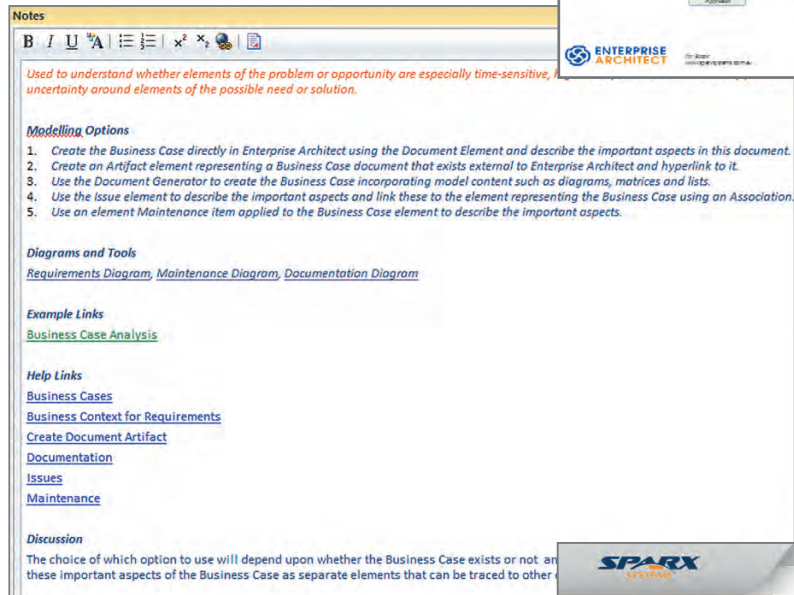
Notes

B I U A $x^2$ $x_2$

Used to understand whether elements of the problem or opportunity are especially time-sensitive, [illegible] uncertainty around elements of the possible need or solution.

Modelling Options
1. Create the Business Case directly in Enterprise Architect using the Document Element and describe the important aspects in this document.
2. Create an Artifact element representing a Business Case document that exists external to Enterprise Architect and hyperlink to it.
3. Use the Document Generator to create the Business Case incorporating model content such as diagrams, matrices and lists.
4. Use the Issue element to describe the important aspects and link these to the element representing the Business Case using an Association.
5. Use an element Maintenance item applied to the Business Case element to describe the important aspects.

Diagrams and Tools
Requirements Diagram, Maintenance Diagram, Documentation Diagram

Example Links
Business Case Analysis

Help Links
Business Cases
Business Context for Requirements
Create Document Artifact
Documentation
Issues
Maintenance

Discussion
The choice of which option to use will depend upon whether the Business Case exists or not an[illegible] these important aspects of the Business Case as separate elements that can be traced to other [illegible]

ENTERPRISE ARCHITECT

SPARX SYSTEMS